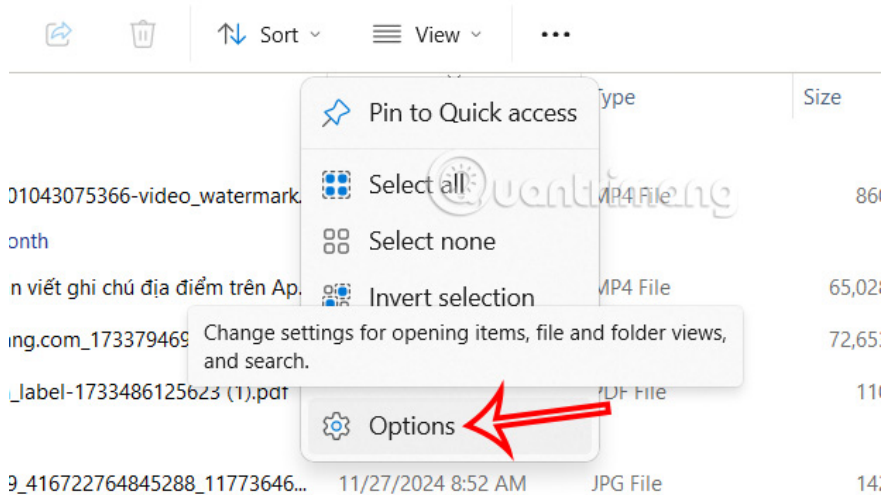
Sort View ...

Type Size

Pin to Quick access

Select all

Select none

Invert selection

Change settings for opening items, file and folder views, and search.

Options

quantrimang

01043075366-video_watermark. MP4 File 86

onth

n viết ghi chú địa điểm trên Ap. MP4 File 65,028

ang.com_173379469 72,65

_label-1733486125623 (1).pdf PDF File 11

9_416722764845288_11773646... 11/27/2024 8:52 AM JPG File 14